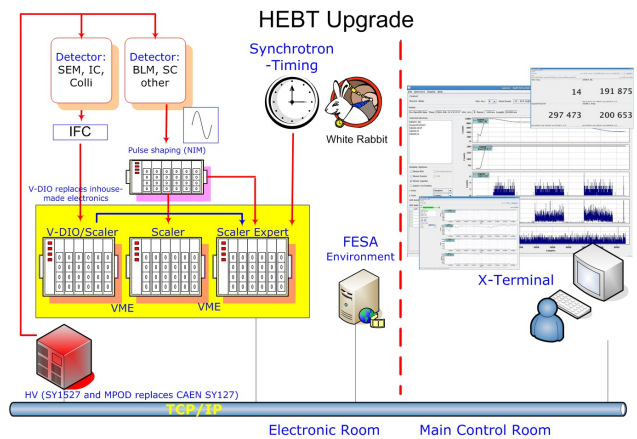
HEBT Upgrade

Detector: SEM, IC, Colli

Detector: BLM, SC other

IFC

Synchrotron -Timing

White Rabbit

Pulse shaping (NIM)

V-DIO replaces inhouse-made electronics

V-DIO/Scaler

Scaler

Scaler Expert

VME

VME

FESA Environment

14

191 875

297 473

200 653

X-Terminal

HV (SY1527 and MPOD replaces CAEN SY127)

TCP/IP

Electronic Room

Main Control Room